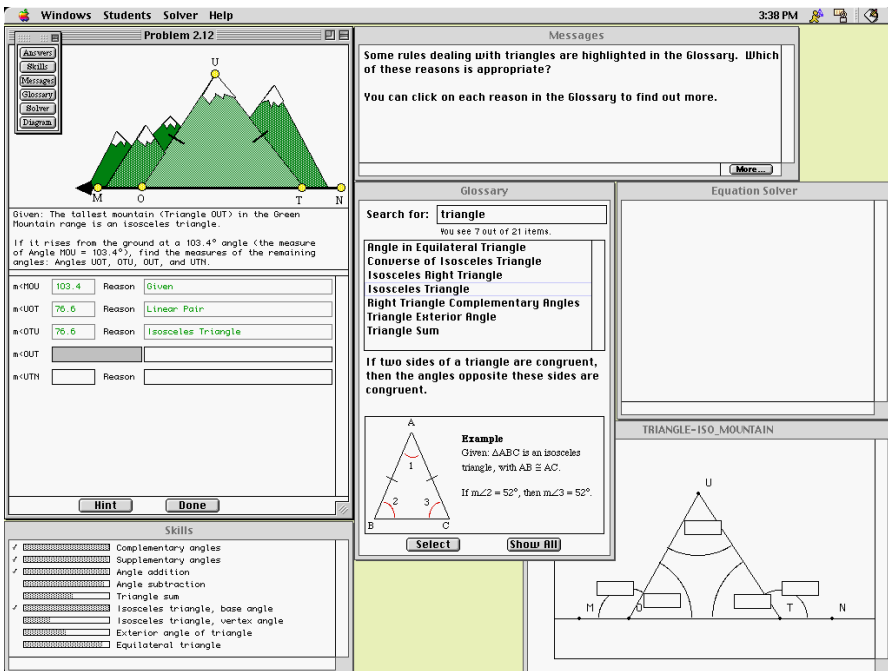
Windows Students Solver Help 3:38 PM

Problem 2.12

Answers
Skills
Messages
Glossary
Solver
Diagram

U
M O T N

Given: The tallest mountain (Triangle OUT) in the Green Mountain range is an isosceles triangle.

If it rises from the ground at a 103.4° angle (the measure of Angle MOU = 103.4°), find the measures of the remaining angles: Angles UOT, OTU, OUT, and UTN.

| | | | |
|---|---|---|---|
| m<MOU | 103.4 | Reason | Given |
| m<UOT | 76.6 | Reason | Linear Pair |
| m<OTU | 76.6 | Reason | Isosceles Triangle |
| m<OUT | | | |
| m<UTN | | Reason | |

Hint Done

Messages

Some rules dealing with triangles are highlighted in the Glossary. Which of these reasons is appropriate?

You can click on each reason in the Glossary to find out more.

More...

Glossary

Search for: triangle

You see 7 out of 21 items.

Angle in Equilateral Triangle
Converse of Isosceles Triangle
Isosceles Right Triangle
Isosceles Triangle
Right Triangle Complementary Angles
Triangle Exterior Angle
Triangle Sum

If two sides of a triangle are congruent, then the angles opposite these sides are congruent.

A
1
2 3
B C

Example
Given: △ABC is an isosceles triangle, with AB ≅ AC.

If m∠2 = 52°, then m∠3 = 52°.

Select Show All

Equation Solver

TRIANGLE-ISO_MOUNTAIN

U
M O T N

Skills

✓ Complementary angles
✓ Supplementary angles
✓ Angle addition
Angle subtraction
Triangle sum
✓ Isosceles triangle, base angle
Isosceles triangle, vertex angle
Exterior angle of triangle
Equilateral triangle